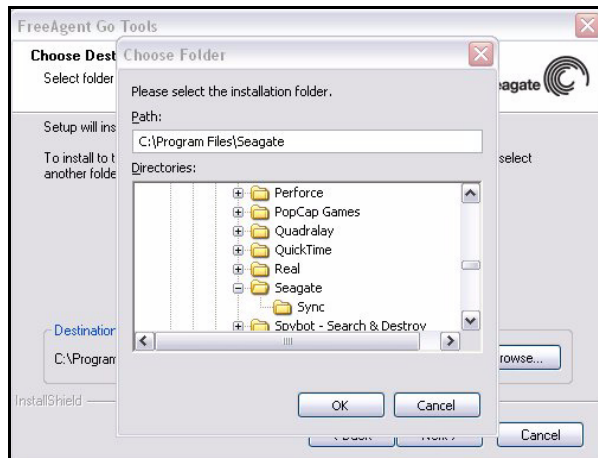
FreeAgent Go Tools

Choose Dest

Select folder

Seagate

Setup will ins

To install to t another folde

select

Choose Folder

Please select the installation folder.

Path:

C:\Program Files\Seagate

Directories:

Perforce

PopCap Games

Quadralay

QuickTime

Real

Seagate

Sync

Spybot - Search & Destroy

Destination

C:\Program

rowse...

InstallShield

OK

Cancel

Cancel